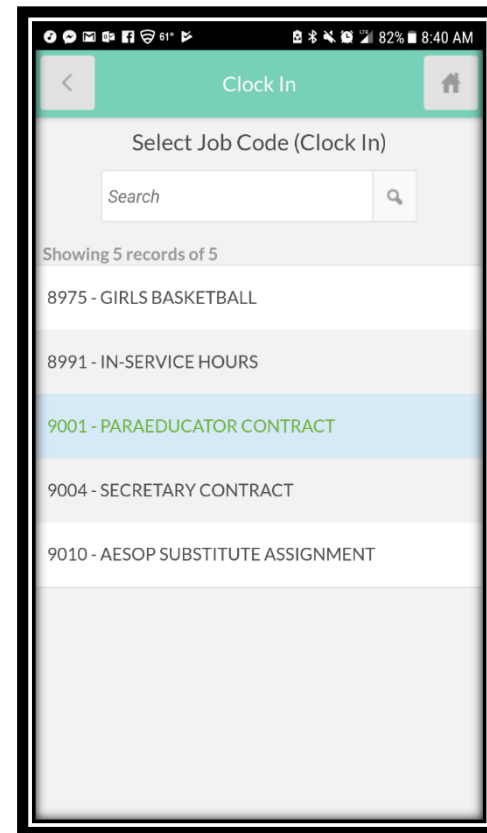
61° 82% 8:40 AM

Clock In

Select Job Code (Clock In)

Search

Showing 5 records of 5

8975 - GIRLS BASKETBALL

8991 - IN-SERVICE HOURS

9001 - PARAEDUCATOR CONTRACT

9004 - SECRETARY CONTRACT

9010 - AESOP SUBSTITUTE ASSIGNMENT